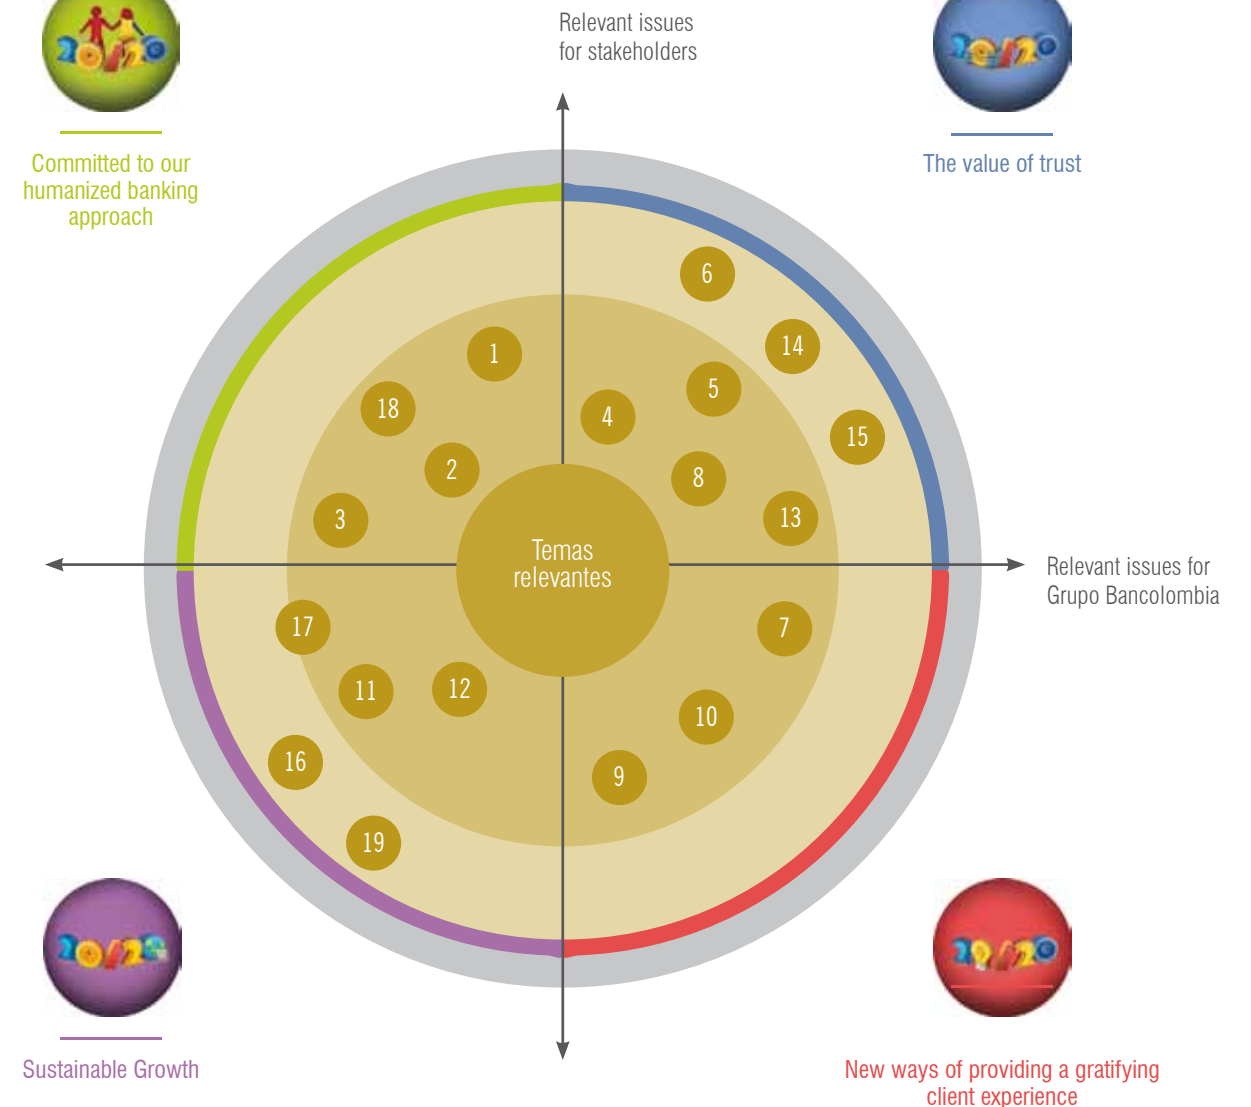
Relevant issues for stakeholders

Committed to our humanized banking approach

The value of trust

Relevant issues for Grupo Bancolombia

Sustainable Growth

New ways of providing a gratifying client experience

Temas relevantes

1
18
2
3
4
5
6
14
15
8
13
17
11
12
16
19
7
10
9